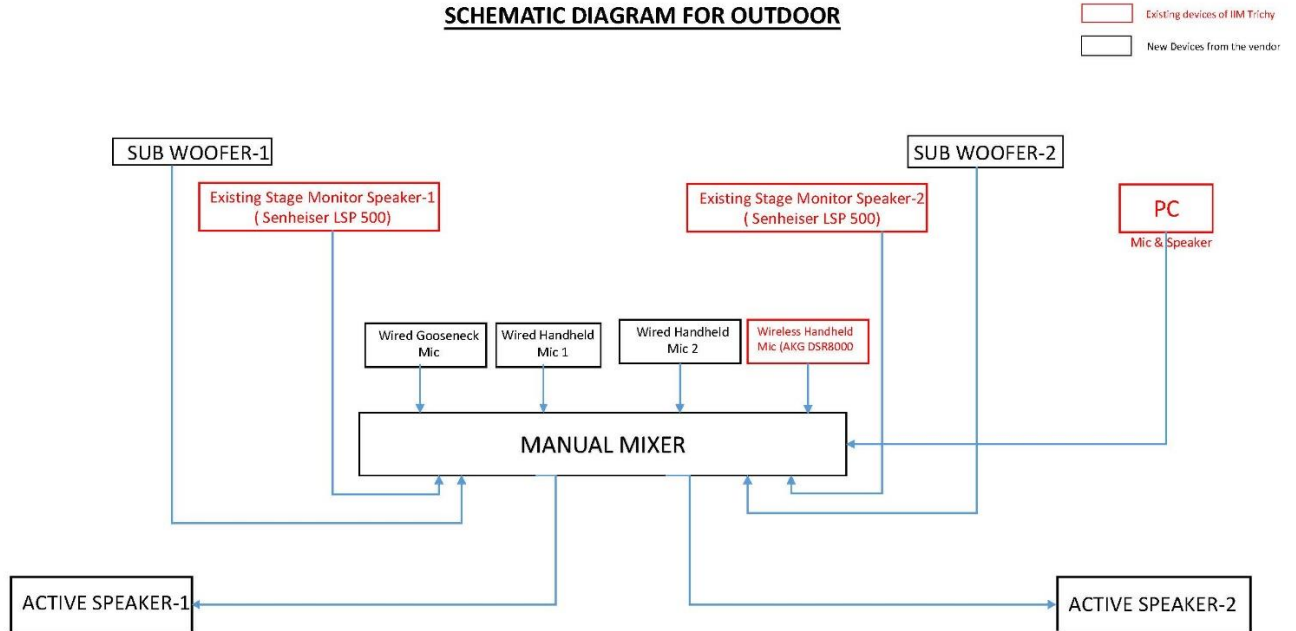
SCHEMATIC DIAGRAM FOR OUTDOOR

Existing devices of IIM Trichy

New Devices from the vendor

SUB WOOFER-1

Existing Stage Monitor Speaker-1 ( Senheiser LSP 500)

Existing Stage Monitor Speaker-2 ( Senheiser LSP 500)

SUB WOOFER-2

PC

Mic & Speaker

Wired Gooseneck Mic

Wired Handheld Mic 1

Wired Handheld Mic 2

Wireless Handheld Mic (AKG DSR8000

MANUAL MIXER

ACTIVE SPEAKER-1

ACTIVE SPEAKER-2